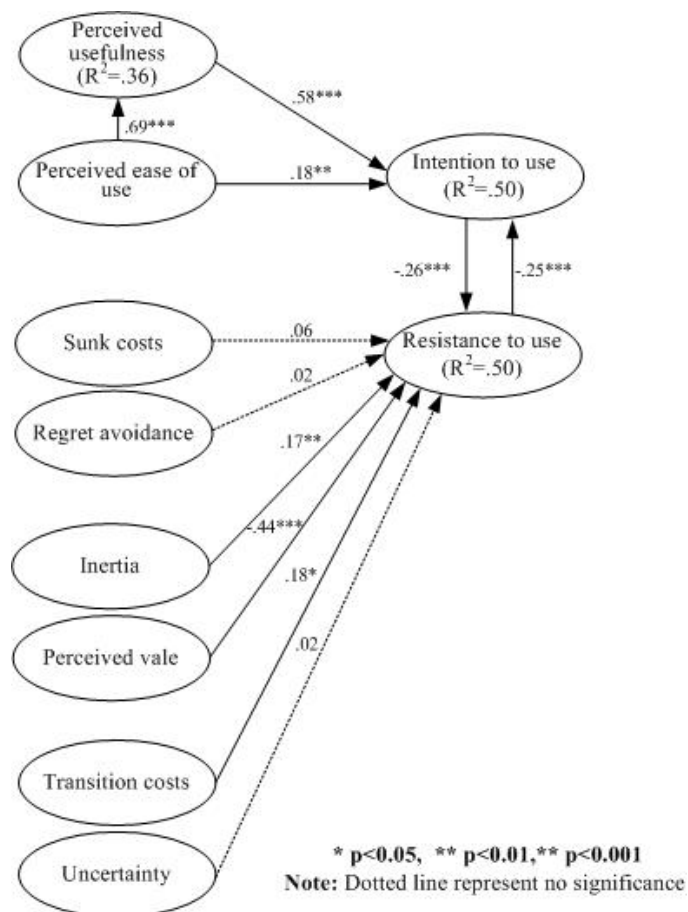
Perceived usefulness ($R^2$=.36)

.69***

Perceived ease of use

.58***

.18**

Intention to use ($R^2$=.50)

-.26***

-.25***

Sunk costs

.06

Resistance to use ($R^2$=.50)

.02

Regret avoidance

.17**

-.44***

Inertia

.18*

Perceived vale

.02

Transition costs

Uncertainty

* p<0.05, ** p<0.01,** p<0.001
Note: Dotted line represent no significance